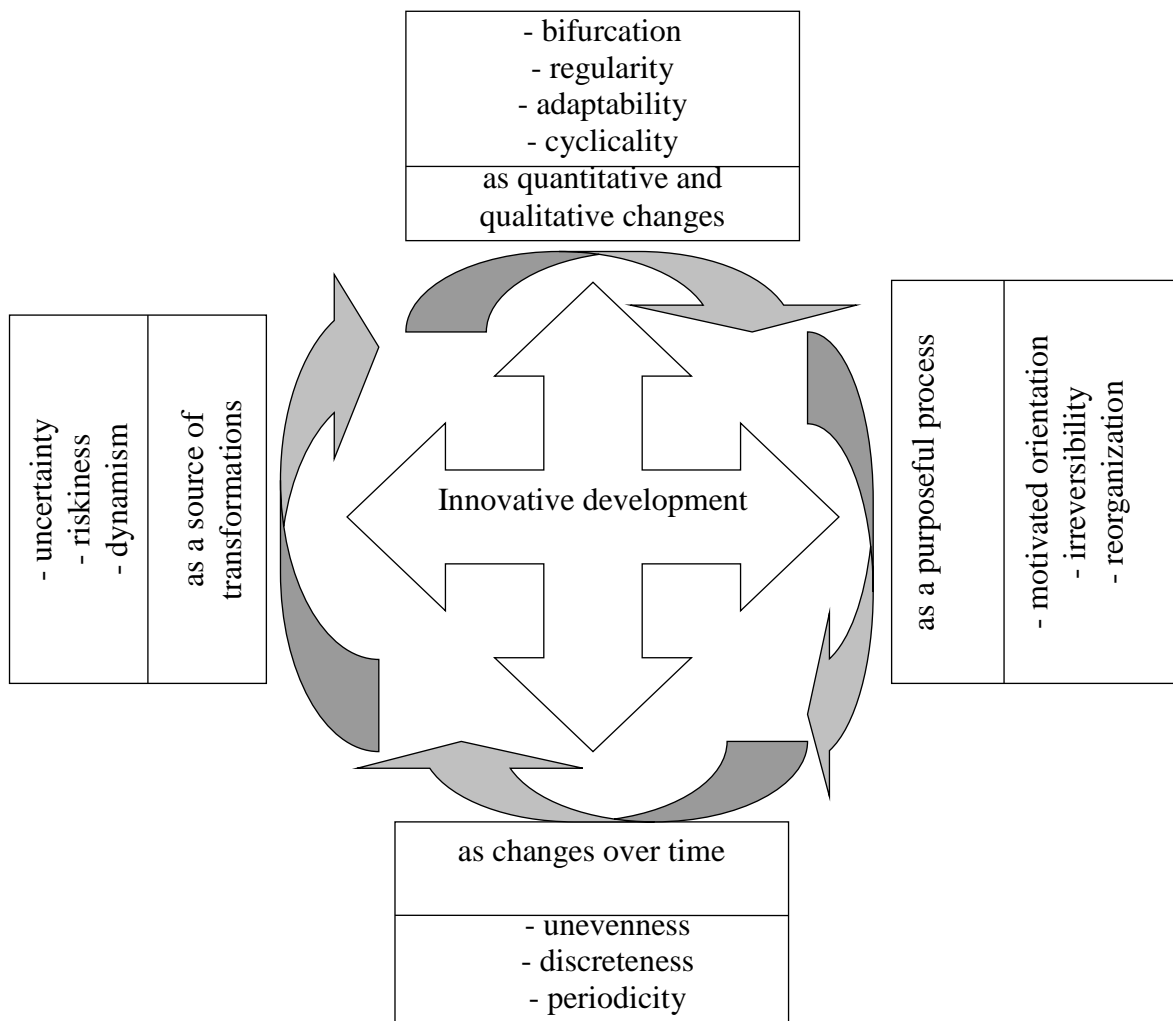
- bifurcation
- regularity
- adaptability
- cyclicality

as quantitative and qualitative changes

- uncertainty
- riskiness
- dynamism

as a source of transformations

Innovative development

as a purposeful process

- motivated orientation
- irreversibility
- reorganization

as changes over time

- unevenness
- discreteness
- periodicity